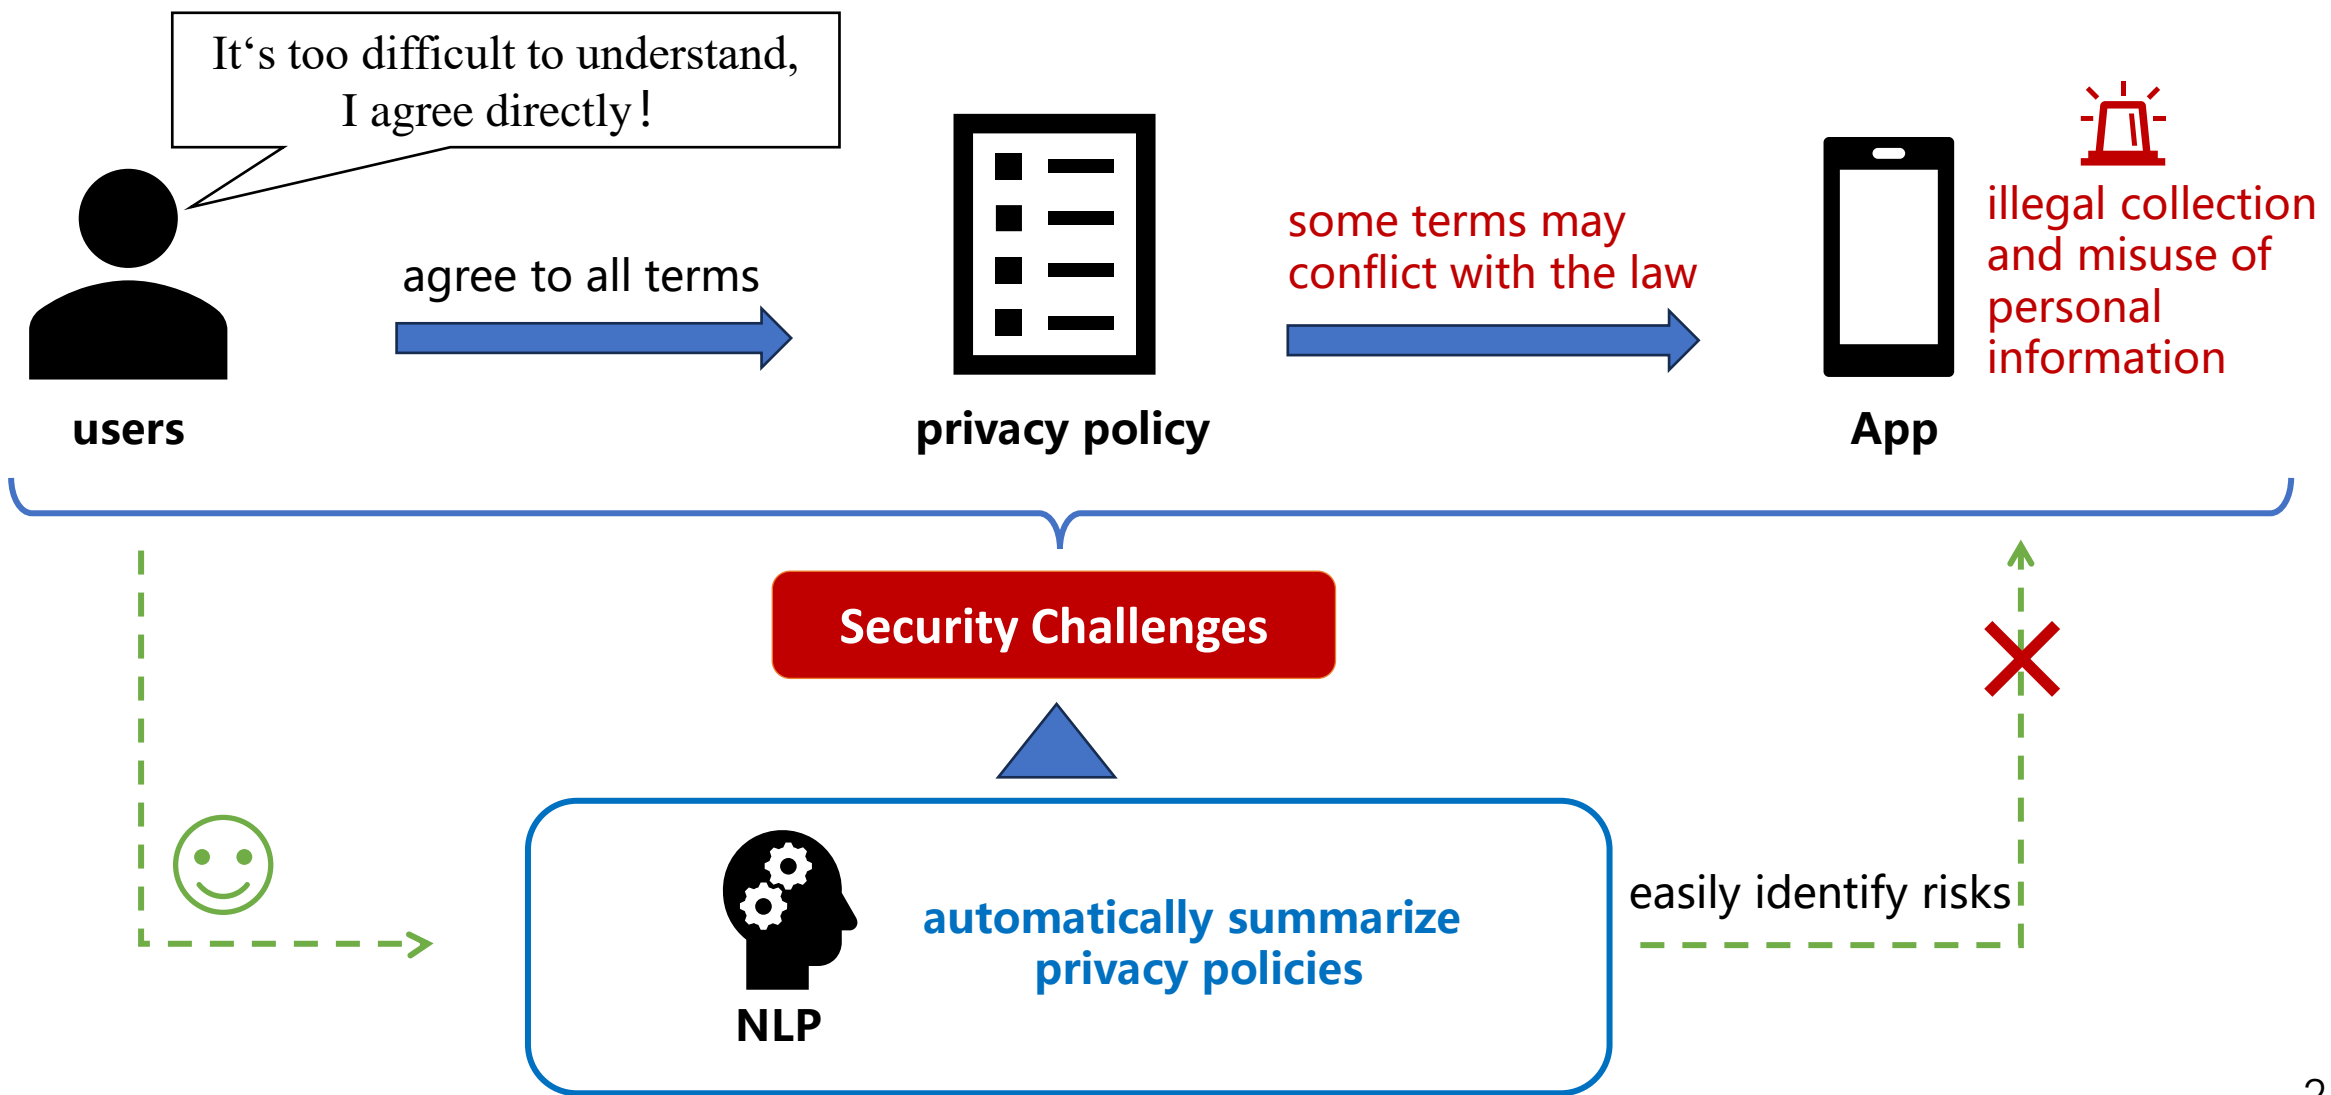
It‘s too difficult to understand, I agree directly!

users

agree to all terms

privacy policy

some terms may conflict with the law

App

illegal collection and misuse of personal information

Security Challenges

NLP

automatically summarize privacy policies

easily identify risks

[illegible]